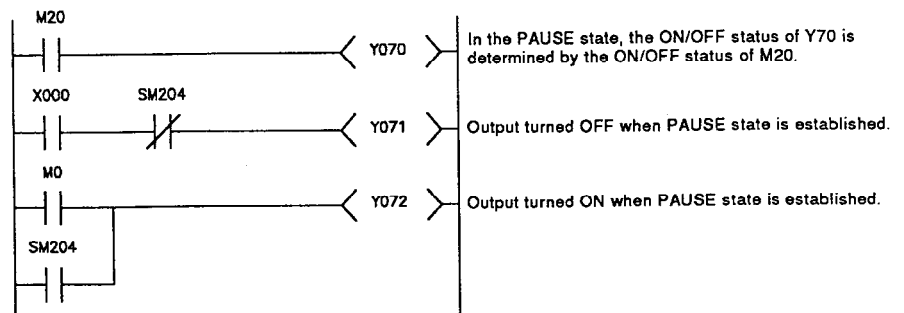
M20

Y070

In the PAUSE state, the ON/OFF status of Y70 is determined by the ON/OFF status of M20.

X000

SM204

Y071

Output turned OFF when PAUSE state is established.

M0

Y072

Output turned ON when PAUSE state is established.

SM204